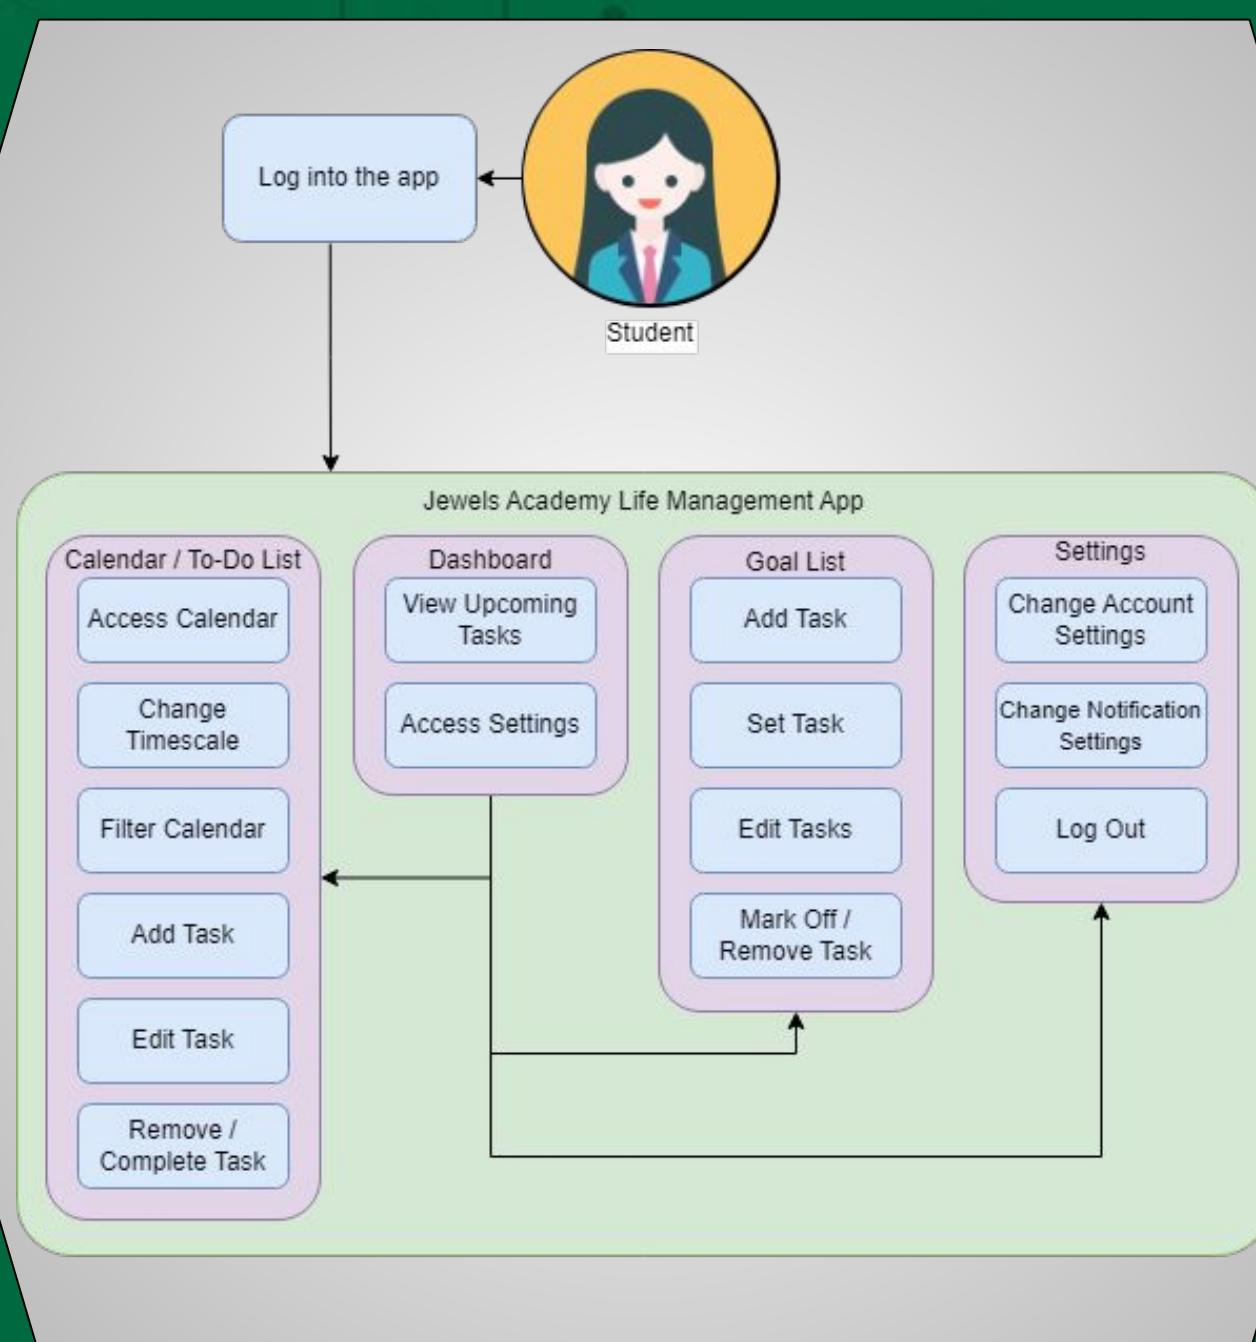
Log into the app

Student

Jewels Academy Life Management App

Calendar / To-Do List
Access Calendar
Change Timescale
Filter Calendar
Add Task
Edit Task
Remove / Complete Task

Dashboard
View Upcoming Tasks
Access Settings

Goal List
Add Task
Set Task
Edit Tasks
Mark Off / Remove Task

Settings
Change Account Settings
Change Notification Settings
Log Out